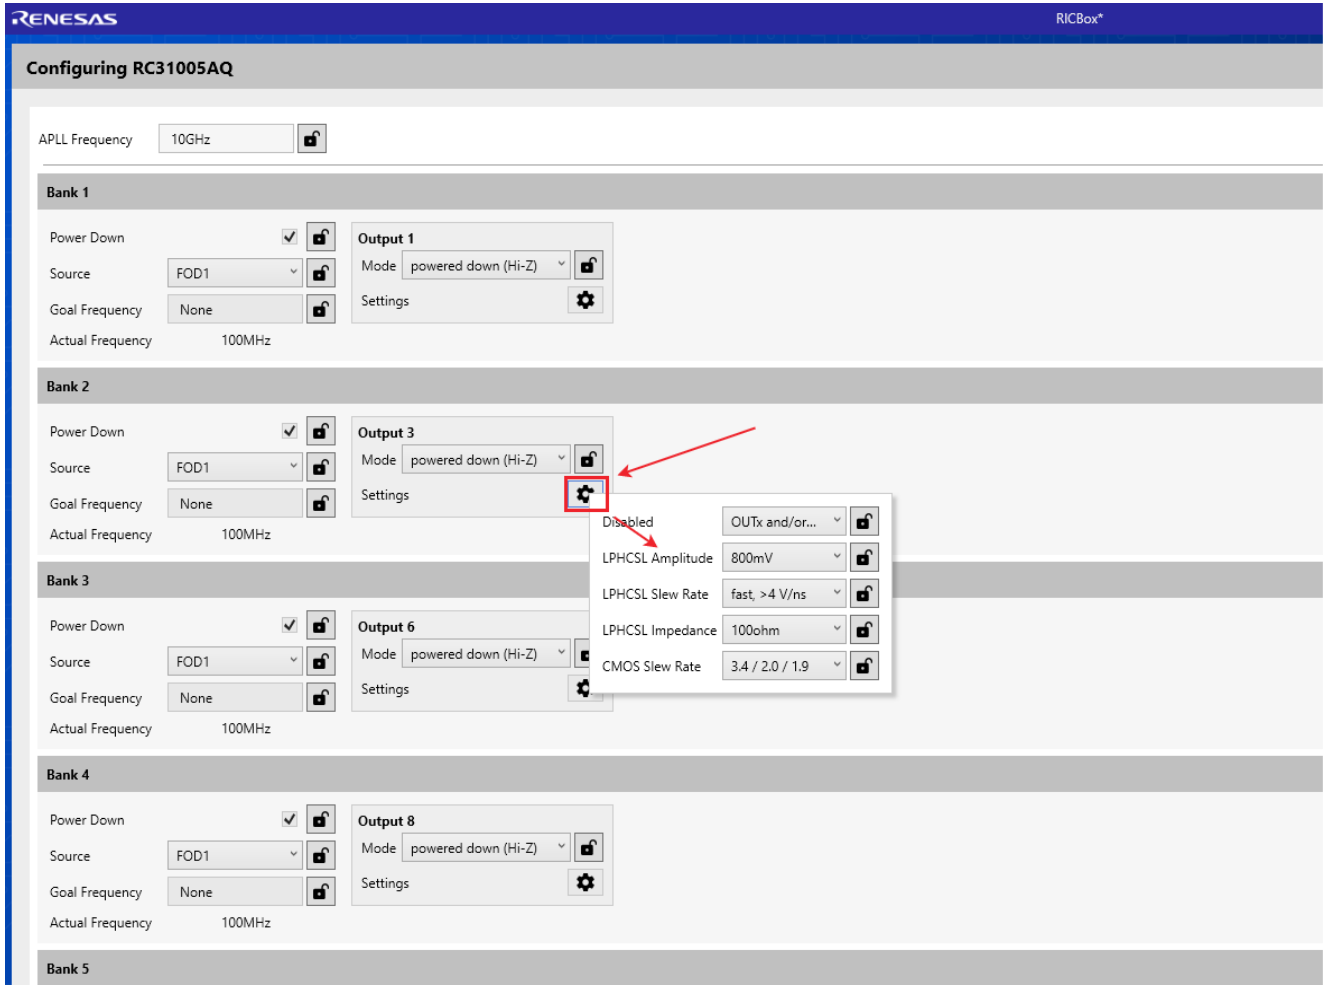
RENESAS

RICBox*

Configuring RC31005AQ

APLL Frequency 10GHz

Bank 1

Power Down
Source FOD1
Goal Frequency None
Actual Frequency 100MHz

Output 1
Mode powered down (Hi-Z)
Settings

Bank 2

Power Down
Source FOD1
Goal Frequency None
Actual Frequency 100MHz

Output 3
Mode powered down (Hi-Z)
Settings

Disabled OUTx and/or...
LPHCSL Amplitude 800mV
LPHCSL Slew Rate fast, >4 V/ns
LPHCSL Impedance 100ohm
CMOS Slew Rate 3.4 / 2.0 / 1.9

Bank 3

Power Down
Source FOD1
Goal Frequency None
Actual Frequency 100MHz

Output 6
Mode powered down (Hi-Z)
Settings

Bank 4

Power Down
Source FOD1
Goal Frequency None
Actual Frequency 100MHz

Output 8
Mode powered down (Hi-Z)
Settings

Bank 5